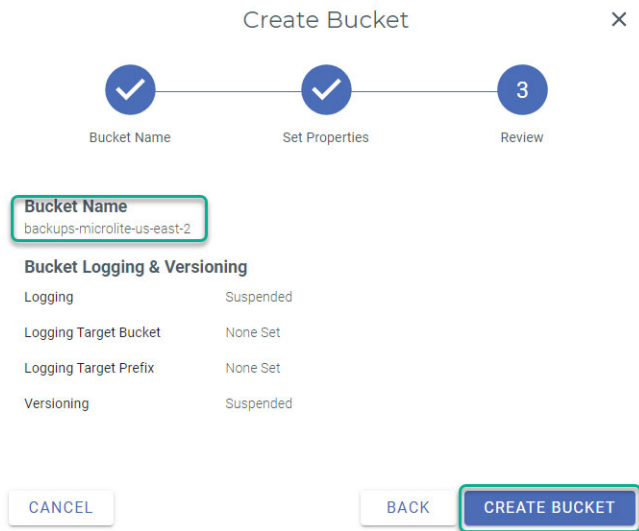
Create Bucket

×

3

Bucket Name

Set Properties

Review

Bucket Name

backups-microlite-us-east-2

Bucket Logging & Versioning

| | |
|---|---|
| Logging | Suspended |
| Logging Target Bucket | None Set |
| Logging Target Prefix | None Set |
| Versioning | Suspended |

CANCEL

BACK

CREATE BUCKET